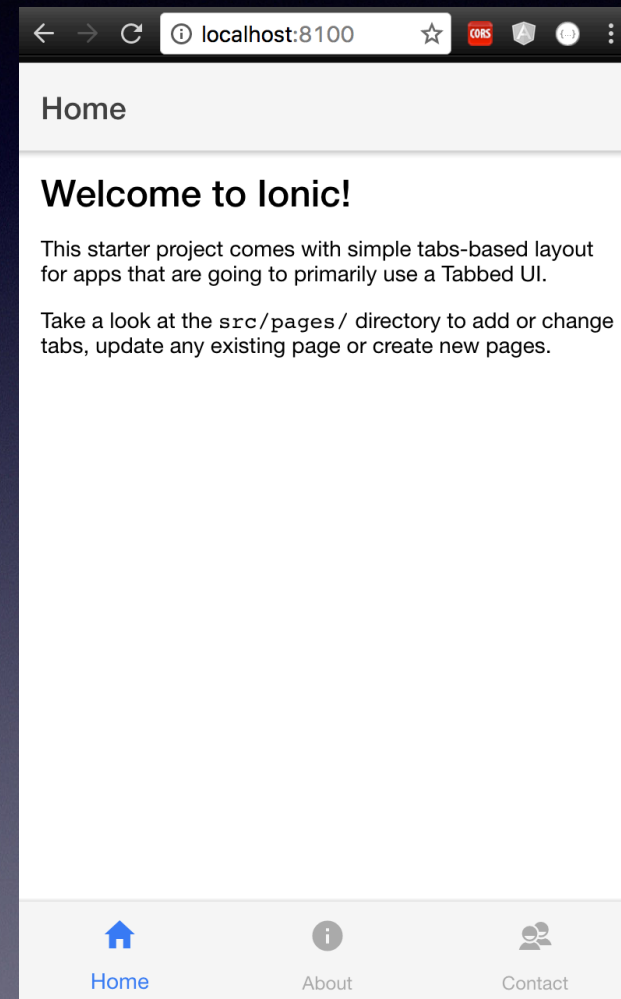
localhost:8100

CORS

Home

Welcome to Ionic!

This starter project comes with simple tabs-based layout for apps that are going to primarily use a Tabbed UI.

Take a look at the src/pages/ directory to add or change tabs, update any existing page or create new pages.

Home About Contact